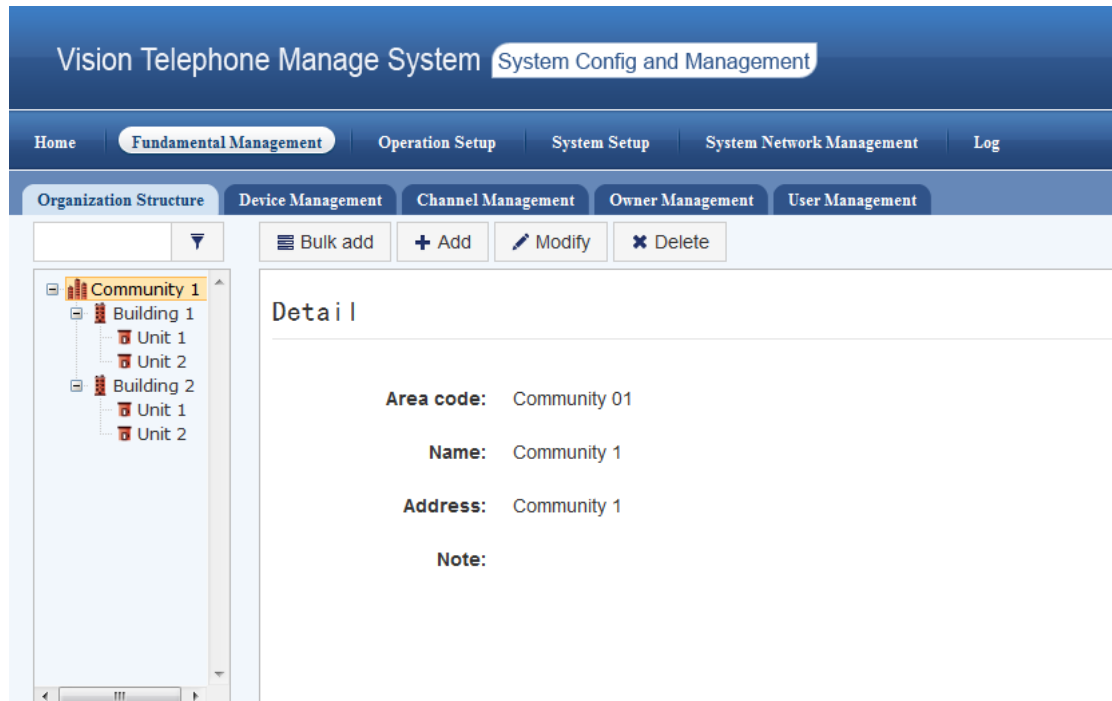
Vision Telephone Manage System System Config and Management

Home Fundamental Management Operation Setup System Setup System Network Management Log

Organization Structure Device Management Channel Management Owner Management User Management

Bulk add Add Modify Delete

Community 1
Building 1
Unit 1
Unit 2
Building 2
Unit 1
Unit 2

Detail

Area code: Community 01

Name: Community 1

Address: Community 1

Note: